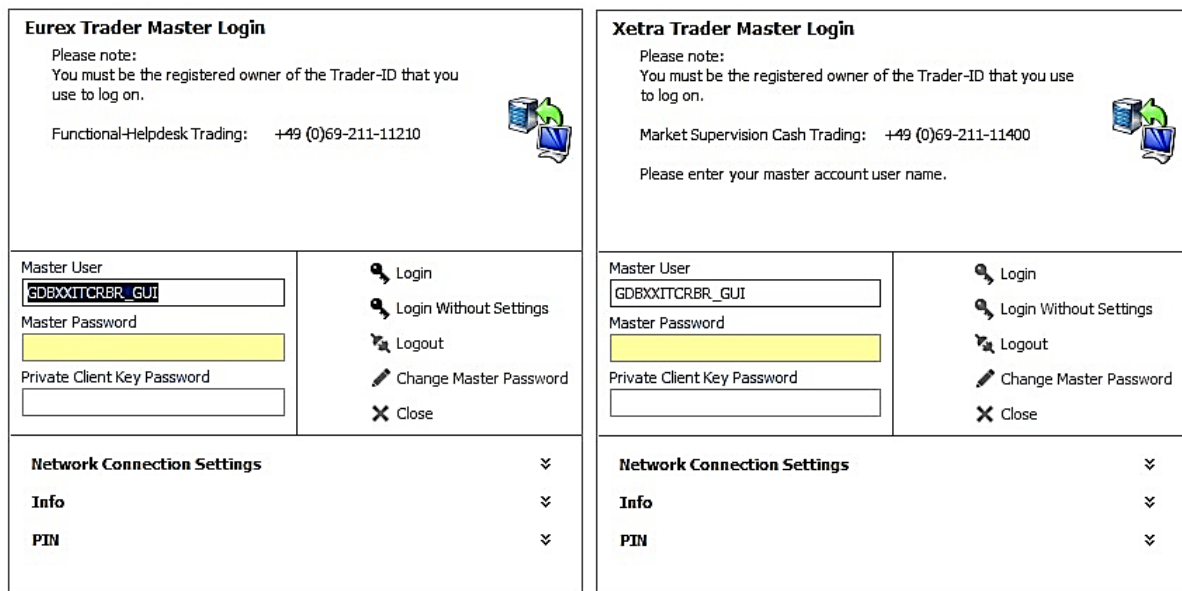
Eurex Trader Master Login

Please note:
You must be the registered owner of the Trader-ID that you use to log on.

Functional-Helpdesk Trading: +49 (0)69-211-11210

Master User
GDBXXITCRBR_GUI
Master Password

Private Client Key Password

Login
Login Without Settings
Logout
Change Master Password
Close

Network Connection Settings
Info
PIN

Xetra Trader Master Login

Please note:
You must be the registered owner of the Trader-ID that you use to log on.

Market Supervision Cash Trading: +49 (0)69-211-11400

Please enter your master account user name.

Master User
GDBXXITCRBR_GUI
Master Password

Private Client Key Password

Login
Login Without Settings
Logout
Change Master Password
Close

Network Connection Settings
Info
PIN